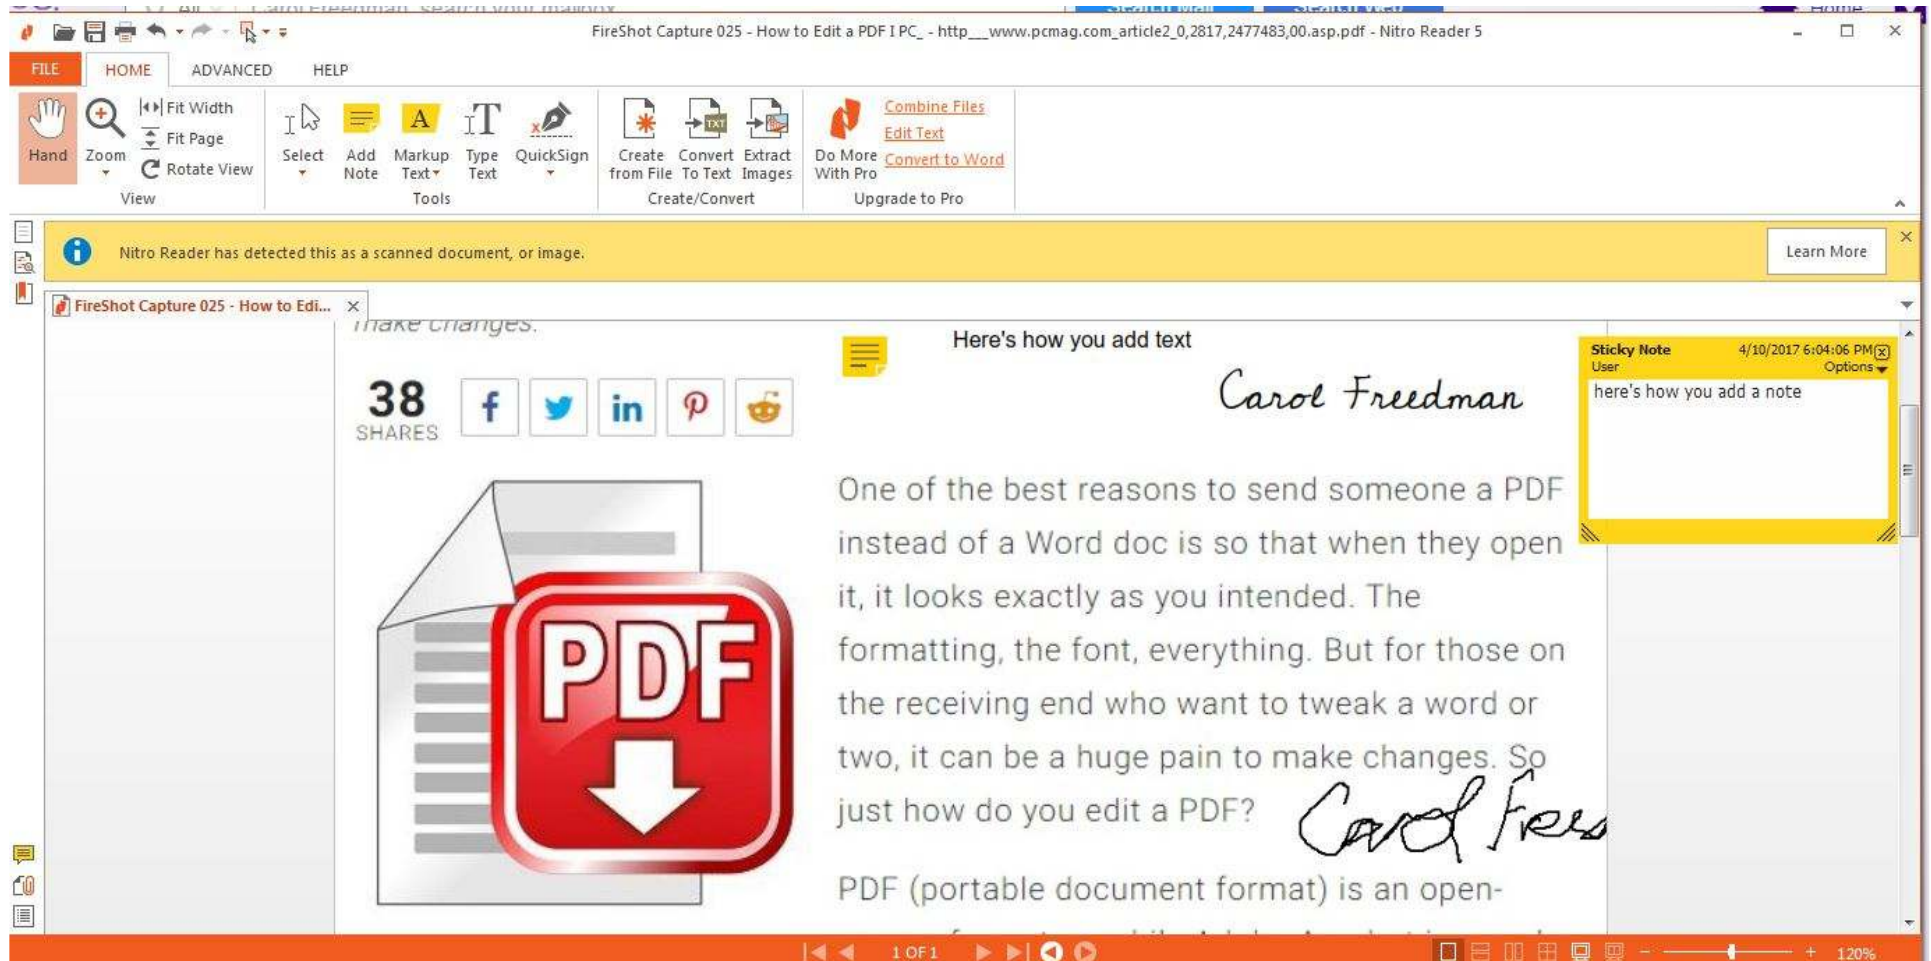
FireShot Capture 025 - How to Edit a PDF I PC_ - http__www.pcmag.com_article2_0,2817,2477483,00.asp.pdf - Nitro Reader 5

FILE HOME ADVANCED HELP

Hand Zoom Fit Width Fit Page Rotate View
View

Select Add Note Markup Text Type Text QuickSign
Tools

Create from File Convert To Text Extract Images
Create/Convert

Do More With Pro Combine Files Edit Text Convert to Word
Upgrade to Pro

Nitro Reader has detected this as a scanned document, or image.

Learn More

FireShot Capture 025 - How to Edi...

make changes.

38 SHARES

Here's how you add text

Carol Freedman

Sticky Note 4/10/2017 6:04:06 PM
User Options
here's how you add a note

PDF

One of the best reasons to send someone a PDF instead of a Word doc is so that when they open it, it looks exactly as you intended. The formatting, the font, everything. But for those on the receiving end who want to tweak a word or two, it can be a huge pain to make changes. So just how do you edit a PDF?

Carol Free

PDF (portable document format) is an open-

1 OF 1

120%